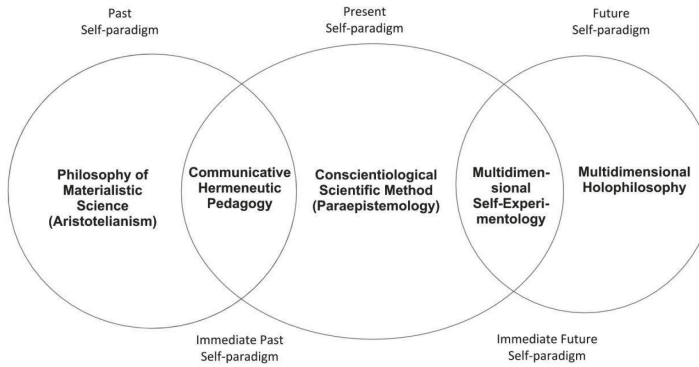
Past
Self-paradigm

Present
Self-paradigm

Future
Self-paradigm

Philosophy of Materialistic Science (Aristotelianism)

Communicative Hermeneutic Pedagogy

Conscientiological Scientific Method (Paraepistemology)

Multidimensional Self-Experimentology

Multidimensional Holophilosophy

Immediate Past
Self-paradigm

Immediate Future
Self-paradigm